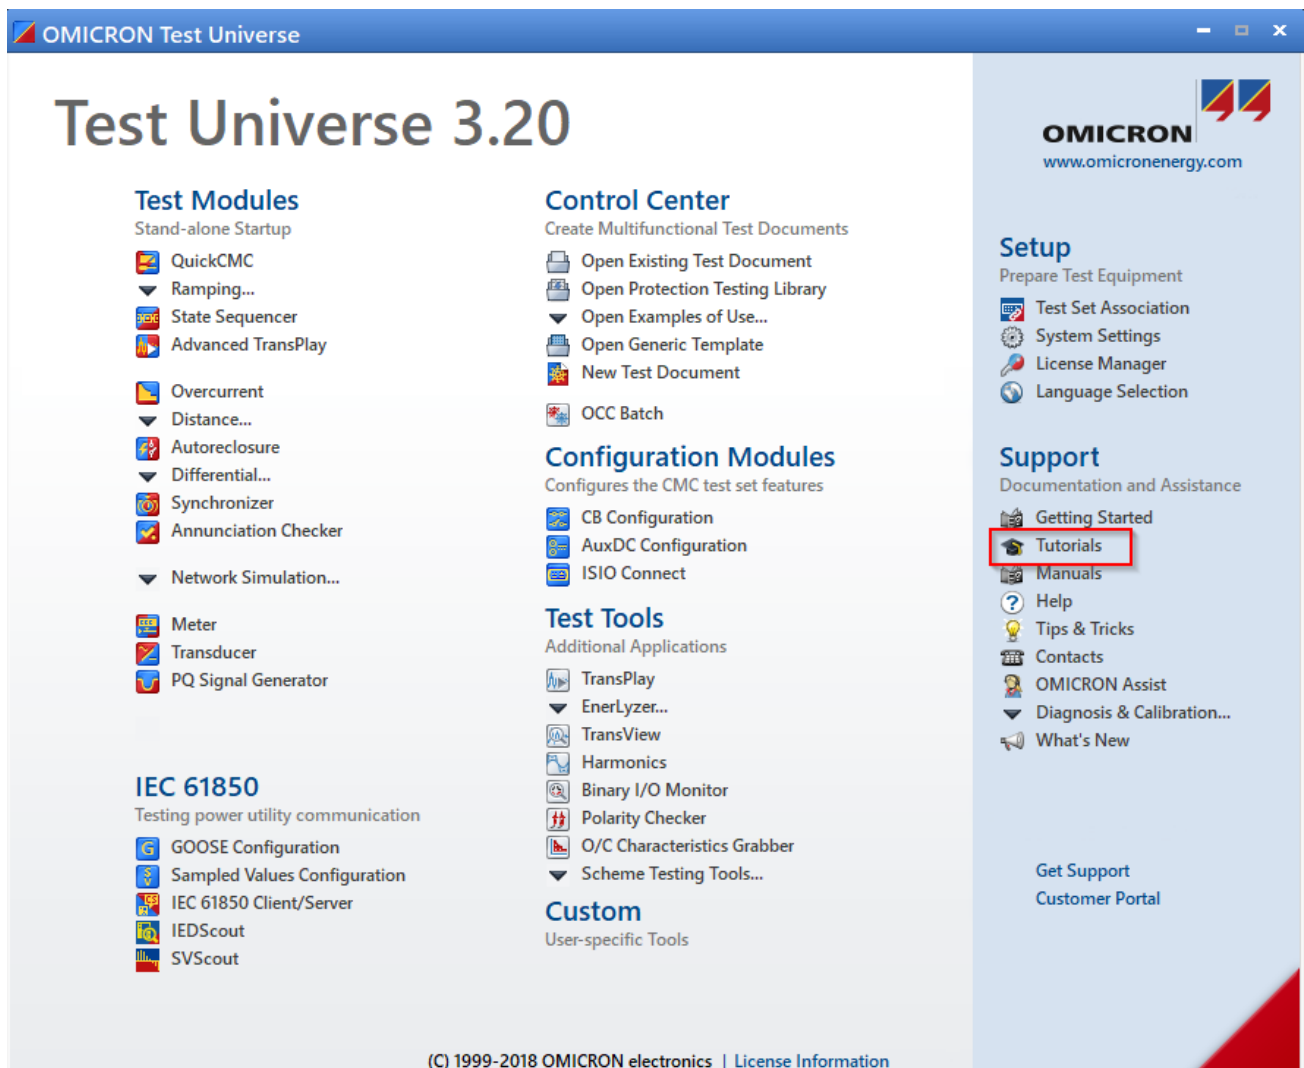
OMICRON Test Universe

Test Universe 3.20

Test Modules
Stand-alone Startup
QuickCMC
Ramping...
State Sequencer
Advanced TransPlay

Overcurrent
Distance...
Autoreclosure
Differential...
Synchronizer
Annunciation Checker

Network Simulation...

Meter
Transducer
PQ Signal Generator

IEC 61850
Testing power utility communication
GOOSE Configuration
Sampled Values Configuration
IEC 61850 Client/Server
IEDScout
SVScout

Control Center
Create Multifunctional Test Documents
Open Existing Test Document
Open Protection Testing Library
Open Examples of Use...
Open Generic Template
New Test Document

OCC Batch

Configuration Modules
Configures the CMC test set features
CB Configuration
AuxDC Configuration
ISIO Connect

Test Tools
Additional Applications
TransPlay
EnerLyzer...
TransView
Harmonics
Binary I/O Monitor
Polarity Checker
O/C Characteristics Grabber
Scheme Testing Tools...

Custom
User-specific Tools

OMICRON
www.omicronenergy.com

Setup
Prepare Test Equipment
Test Set Association
System Settings
License Manager
Language Selection

Support
Documentation and Assistance
Getting Started
Tutorials
Manuals
Help
Tips & Tricks
Contacts
OMICRON Assist
Diagnosis & Calibration...
What's New

Get Support
Customer Portal

(C) 1999-2018 OMICRON electronics | License Information